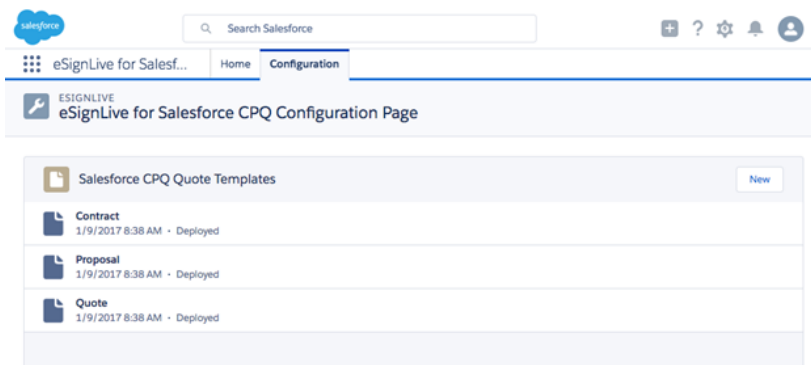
salesforce

Search Salesforce

? 

eSignLive for Salesf...

Home

Configuration

ESIGNLIVE

eSignLive for Salesforce CPQ Configuration Page

Salesforce CPQ Quote Templates

New

Contract
1/9/2017 8:38 AM • Deployed

Proposal
1/9/2017 8:38 AM • Deployed

Quote
1/9/2017 8:38 AM • Deployed